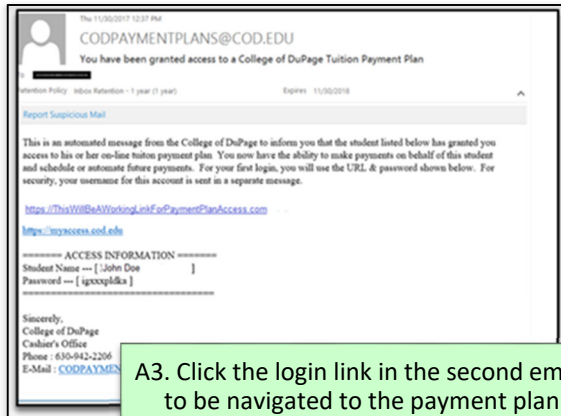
Thu 11/30/2017 12:37 PM

CODPAYMENTPLANS@COD.EDU

You have been granted access to a College of DuPage Tuition Payment Plan

To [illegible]

Retention Policy Inbox Retention - 1 year (1 year) Expires 11/30/2018

Report Suspicious Mail

This is an automated message from the College of DuPage to inform you that the student listed below has granted you access to his or her on-line tuiton payment plan. You now have the ability to make payments on behalf of this student and schedule or automate future payments. For your first login, you will use the URL & password shown below. For security, your username for this account is sent in a separate message.

https://ThisWillBeAWorkingLinkForPaymentPlanAccess.com

https://myaccess.cod.edu

======= ACCESS INFORMATION =======
Student Name --- [ John Doe ]
Password --- [ igxxxpldks ]
====================================

Sincerely,
College of DuPage
Cashier's Office
Phone : 630-942-2206
E-Mail : CODPAYMEN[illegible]

A3. Click the login link in the second em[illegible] to be navigated to the payment plan